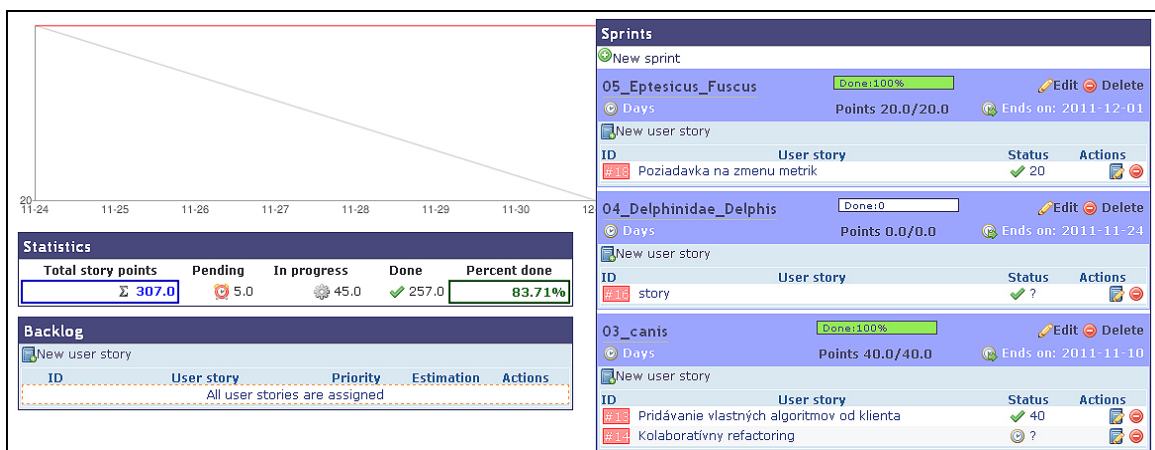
20
11-24 11-25 11-26 11-27 11-28 11-29 11-30 12

Statistics

| Total story points | Pending | In progress | Done | Percent done |
|---|---|---|---|---|
| Σ 307.0 | 5.0 | 45.0 | 257.0 | 83.71% |

Backlog

New user story

| ID | User story | Priority | Estimation | Actions |
|---|---|---|---|---|
| All user stories are assigned | | | | |

Sprints

New sprint

05_Eptesicus_Fuscus Done:100% Edit Delete
Days Points 20.0/20.0 Ends on: 2011-12-01
New user story

| ID | User story | Status | Actions |
|---|---|---|---|
| #16 | Poziadavka na zmenu metrik | 20 | |

04_Delphinidae_Delphis Done:0 Edit Delete
Days Points 0.0/0.0 Ends on: 2011-11-24
New user story

| ID | User story | Status | Actions |
|---|---|---|---|
| #16 | story | ? | |

03_canis Done:100% Edit Delete
Days Points 40.0/40.0 Ends on: 2011-11-10
New user story

| ID | User story | Status | Actions |
|---|---|---|---|
| #13 | Pridávanie vlastných algoritmov od klienta | 40 | |
| #14 | Kolaboratívny refactoring | ? | |